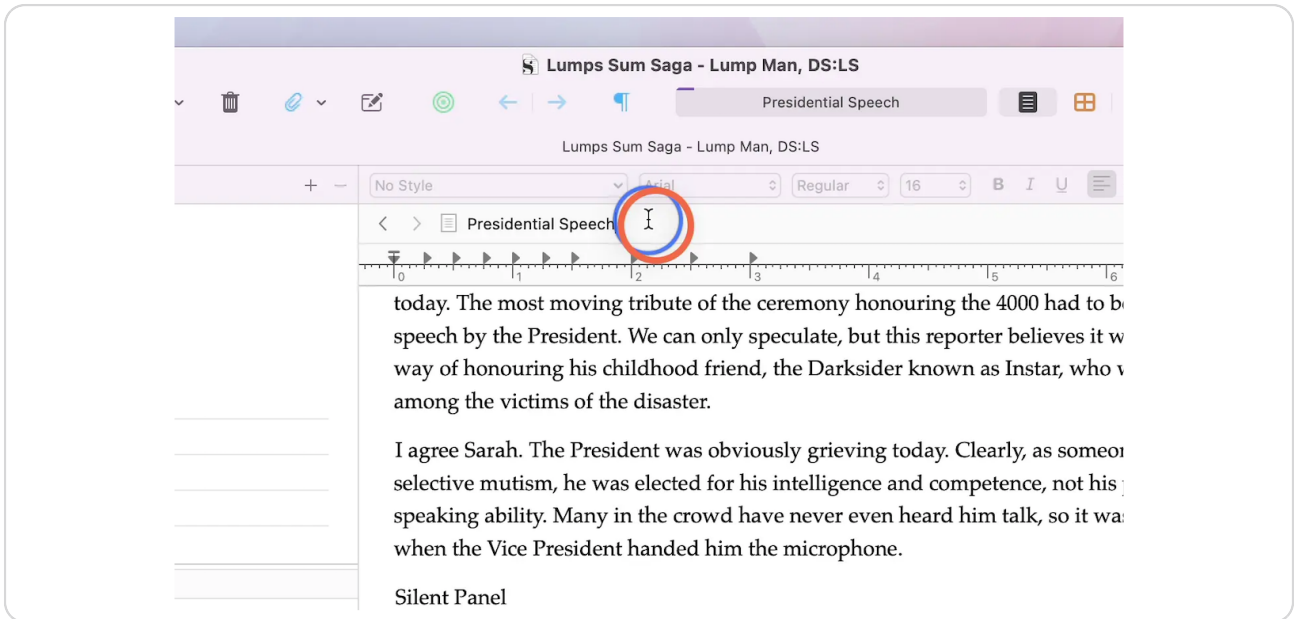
Lumps Sum Saga - Lump Man, DS:LS

Presidential Speech

Lumps Sum Saga - Lump Man, DS:LS

No Style | Arial | Regular | 16 | B | I | U

Presidential Speech

0 | 1 | 2 | 3 | 4 | 5 | 6

today. The most moving tribute of the ceremony honouring the 4000 had to b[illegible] speech by the President. We can only speculate, but this reporter believes it w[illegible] way of honouring his childhood friend, the Darksider known as Instar, who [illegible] among the victims of the disaster.

I agree Sarah. The President was obviously grieving today. Clearly, as someo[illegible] selective mutism, he was elected for his intelligence and competence, not his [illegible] speaking ability. Many in the crowd have never even heard him talk, so it was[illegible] when the Vice President handed him the microphone.

Silent Panel